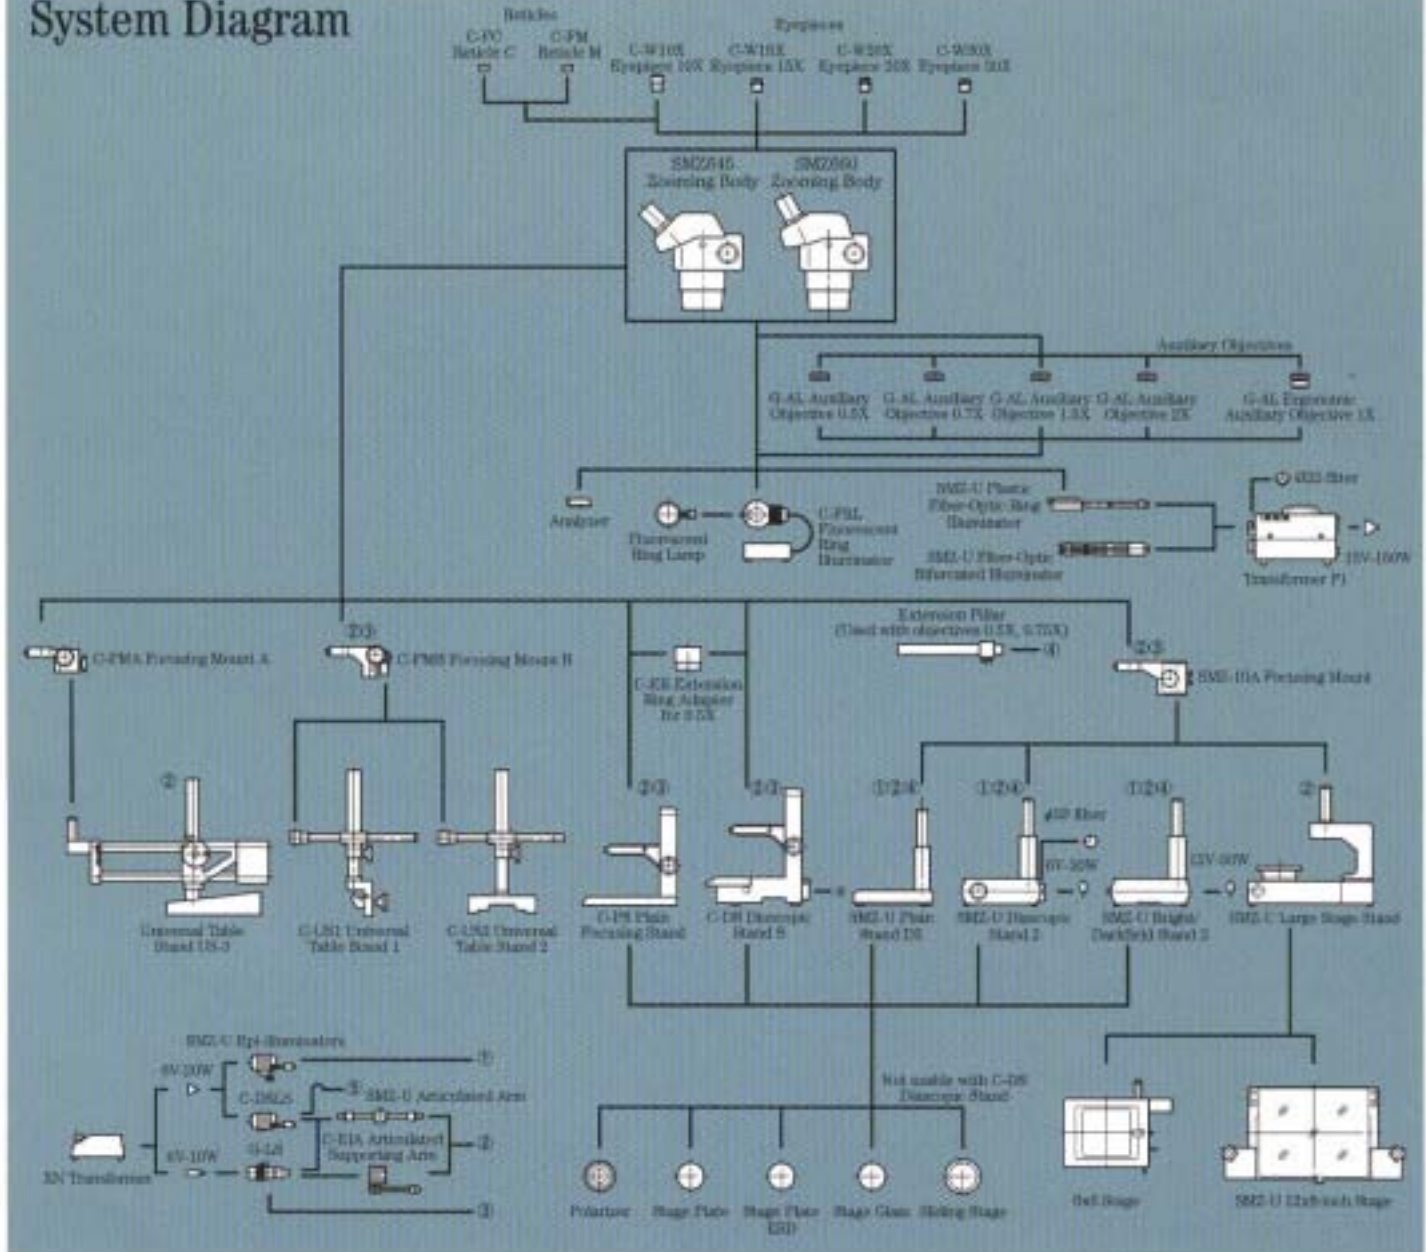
System Diagram

Reticles

C-PC Reticle C

C-PM Reticle M

Eyepieces

C-W10X Eyepiece 10X

C-W15X Eyepiece 15X

C-W20X Eyepiece 20X

C-W30X Eyepiece 30X

SMZ645 Zooming Body

SMZ660 Zooming Body

Auxiliary Objectives

G-AL Auxiliary Objective 0.5X

G-AL Auxiliary Objective 0.7X

G-AL Auxiliary Objective 1.5X

G-AL Auxiliary Objective 2X

G-AL Ergonomic Auxiliary Objective 1X

Analyzer

Fluorescent Ring Lamp

C-FRL Fluorescent Ring Illuminator

SMZ-U Plastic Fiber-Optic Ring Illuminator

SMZ-U Fiber-Optic Bifurcated Illuminator

Ø33 filter

15V-150W

Transformer P1

C-FMA Focusing Mount A

②③

C-FMB Focusing Mount B

C-ER Extension Ring Adapter for 0.5X

Extension Pillar (Used with objectives 0.5X, 0.75X)

④

②③

SMZ-10A Focusing Mount

②

Universal Table Stand US-3

C-US1 Universal Table Stand 1

C-US2 Universal Table Stand 2

②③

C-PS Plain Focusing Stand

②③

C-DS Diascopic Stand S

①②④

SMZ-U Plain Stand DS

①②④

Ø32 filter

6V-20W

SMZ-U Diascopic Stand 2

①②④

12V-50W

SMZ-U Bright/ Darkfield Stand 3

②

SMZ-U Large Stage Stand

SMZ-U Epi-Illuminators

6V-20W

C-DSLS

①

③

SMZ-U Articulated Arm

G-LS

C-EIA Articulated Supporting Arm

②

6V-10W

XN Transformer

③

Not usable with C-DS Diascopic Stand

Polarizer

Stage Plate

Stage Plate ESD

Stage Glass

Sliding Stage

6x6 Stage

SMZ-U 12x8-inch Stage